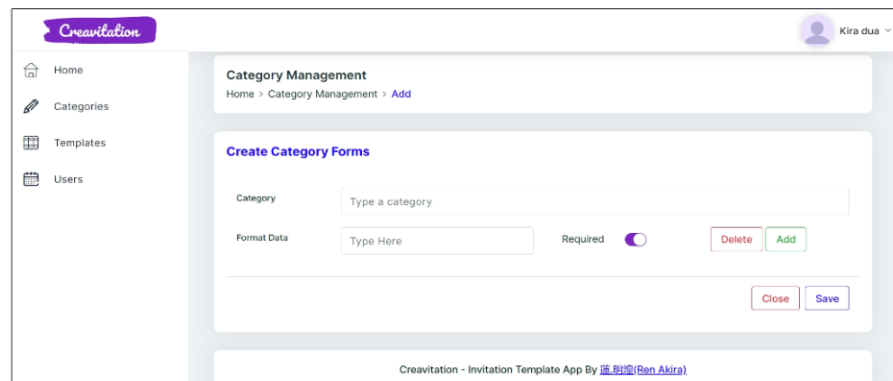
Creavitation

Kira dua

Home

Categories

Templates

Users

Category Management

Home > Category Management > Add

Create Category Forms

Category

Type a category

Format Data

Type Here

Required

Delete

Add

Close

Save

Creavitation - Invitation Template App By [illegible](Ren Akira)